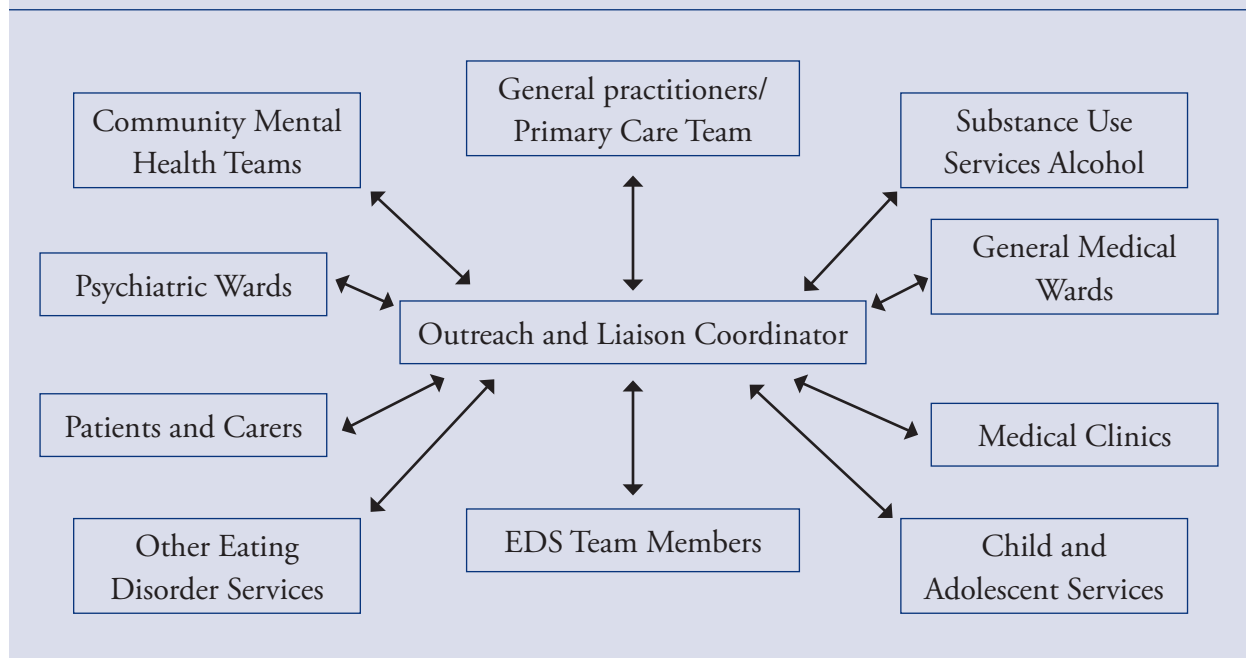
General practitioners/ Primary Care Team

Community Mental Health Teams

Substance Use Services Alcohol

General Medical Wards

Psychiatric Wards

Outreach and Liaison Coordinator

Patients and Carers

Medical Clinics

Other Eating Disorder Services

EDS Team Members

Child and Adolescent Services